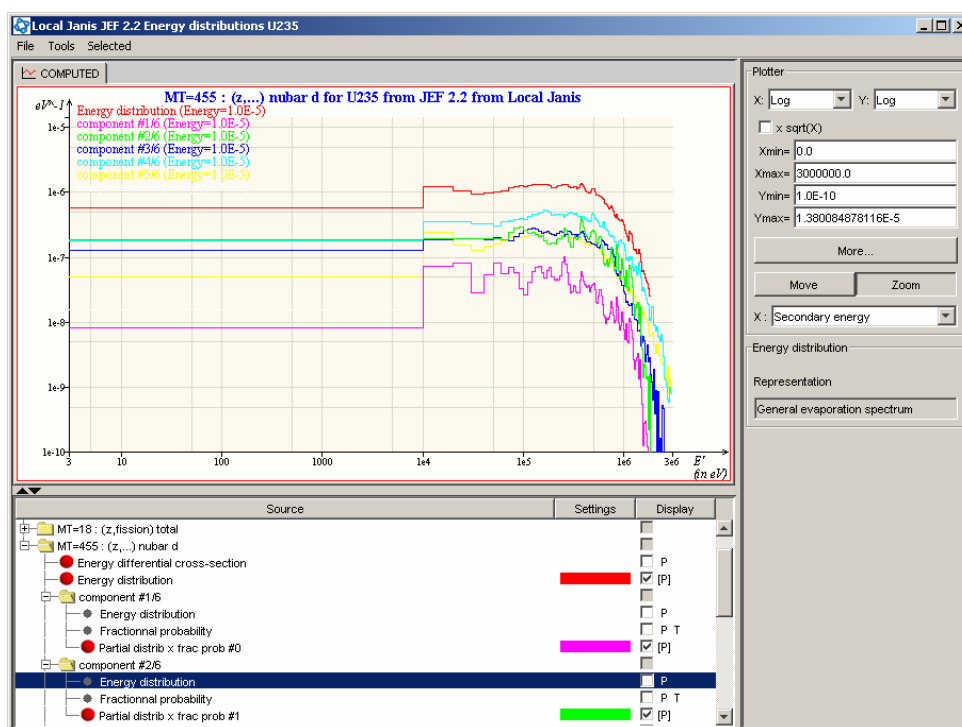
Local Janis JEF 2.2 Energy distributions U235

File Tools Selected

COMPUTED

MT=455 : (z,...) nubar d for U235 from JEF 2.2 from Local Janis

eV^-1

Energy distribution (Energy=1.0E-5)
component #1/6 (Energy=1.0E-5)
component #2/6 (Energy=1.0E-5)
component #3/6 (Energy=1.0E-5)
component #4/6 (Energy=1.0E-5)
component #5/6 (Energy=1.0E-5)

1e-5
1e-6
1e-7
1e-8
1e-9
1e-10

3 10 100 1000 1e4 1e5 1e6 3e6

E' (in eV)

Plotter

X: Log Y: Log

x sqrt(X)

Xmin= 0.0
Xmax= 3000000.0
Ymin= 1.0E-10
Ymax= 1.380084878116E-5

More...

Move Zoom

X : Secondary energy

Energy distribution

Representation

General evaporation spectrum

| Source | Settings | Display |
|---|---|---|
| MT=18 : (z,fission) total | | |
| MT=455 : (z,...) nubar d | | |
| Energy differential cross-section | | P |
| Energy distribution | | [P] |
| component #1/6 | | |
| Energy distribution | | P |
| Fractionnal probability | | P T |
| Partial distrib x frac prob #0 | | [P] |
| component #2/6 | | |
| Energy distribution | | P |
| Fractionnal probability | | P T |
| Partial distrib x frac prob #1 | | [P] |